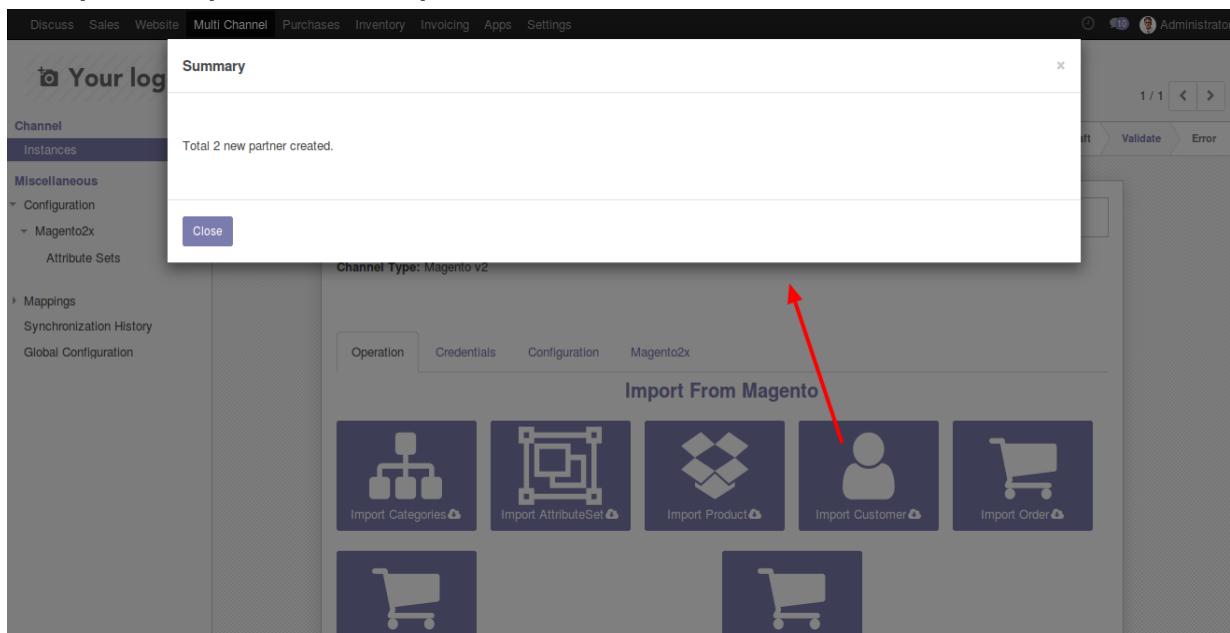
Discuss Sales Website Multi Channel Purchases Inventory Invoicing Apps Settings

10 Administrato

Your log

1 / 1

Channel

Instances

Miscellaneous

Configuration

Magento2x

Attribute Sets

Mappings

Synchronization History

Global Configuration

ft Validate Error

Summary

×

Total 2 new partner created.

Close

Channel Type: Magento v2

Operation Credentials Configuration Magento2x

Import From Magento

Import Categories

Import AttributeSet

Import Product

Import Customer

Import Order